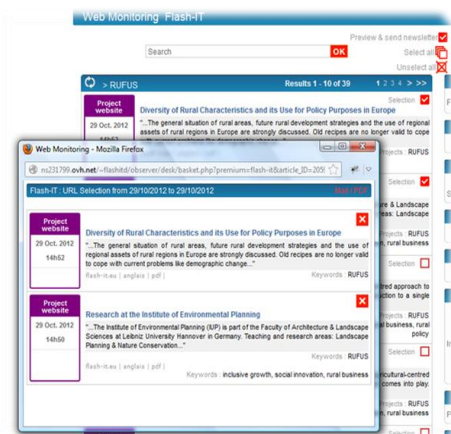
Web Monitoring Flash-IT

Preview & send newsletter

Search OK

Select all

Unselect all

> RUFUS

Results 1 - 10 of 39

1 2 3 4 > >>

Project website

29 Oct. 2012

14h52

Diversity of Rural Characteristics and its Use for Policy Purposes in Europe

Selection

"...The general situation of rural areas, future rural development strategies and the use of regional assets of rural regions in Europe are strongly discussed. Old recipes are no longer valid to cope

Web Monitoring - Mozilla Firefox

ns231799.ovh.net/~flashitd/observer/desk/basket.php?premium=flash-it&article_ID=205

Flash-IT : URL Selection from 29/10/2012 to 29/10/2012

Mail | PDF

Project website

29 Oct. 2012

14h52

Diversity of Rural Characteristics and its Use for Policy Purposes in Europe

"...The general situation of rural areas, future rural development strategies and the use of regional assets of rural regions in Europe are strongly discussed. Old recipes are no longer valid to cope with current problems like demographic change..."

Keywords : RUFUS

flash-it.eu | anglais | pdf |

Project website

29 Oct. 2012

14h50

Research at the Institute of Environmental Planning

"...The Institute of Environmental Planning (IUP) is part of the Faculty of Architecture & Landscape Sciences at Leibniz University Hannover in Germany. Teaching and research areas: Landscape Planning & Nature Conservation..."

Keywords : RUFUS

flash-it.eu | anglais | pdf |

Keywords : inclusive growth, social innovation, rural business

Projects : RUFUS

Selection

e & Landscape
as: Landscape

rural business

Selection

red approach to
to a single

jects : RUFUS
business, rural
policy

Selection

icultural-centred
comes into play.

rural business